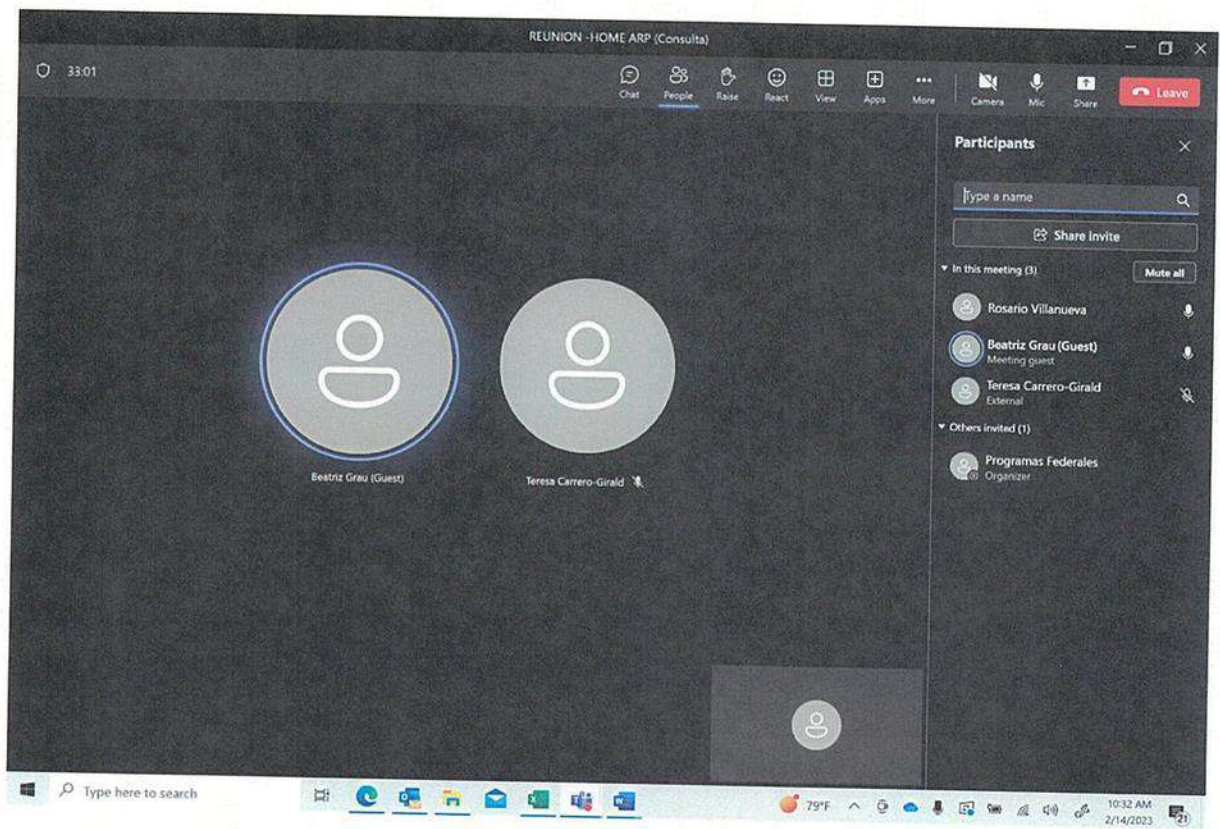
REUNION -HOME ARP (Consulta)

33:01

Chat People Raise React View Apps More Camera Mic Share Leave

Participants

Type a name

Share invite

In this meeting (3)

Mute all

Rosario Villanueva

Beatriz Grau (Guest)
Meeting guest

Teresa Carrero-Girald
External

Others invited (1)

Programas Federales
Organizer

Beatriz Grau (Guest)

Teresa Carrero-Girald

Type here to search

79°F

10:32 AM
2/14/2023

21